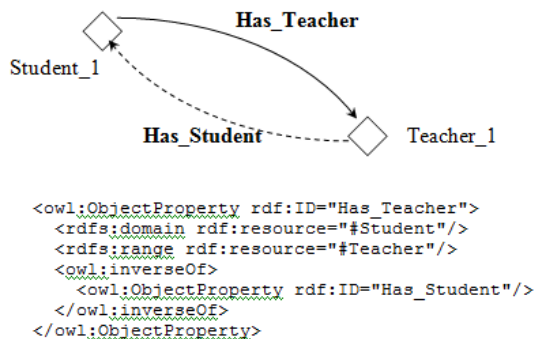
Has_Teacher

Student_1

Has_Student

Teacher_1

<owl:ObjectProperty rdf:ID="Has_Teacher">
  <rdfs:domain rdf:resource="#Student"/>
  <rdfs:range rdf:resource="#Teacher"/>
  <owl:inverseOf>
    <owl:ObjectProperty rdf:ID="Has_Student"/>
  </owl:inverseOf>
</owl:ObjectProperty>